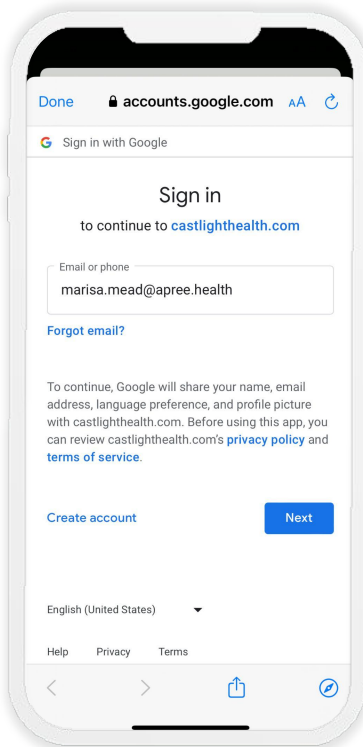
Done accounts.google.com AA

G Sign in with Google

Sign in

to continue to castlighthealth.com

Email or phone

marisa.mead@apree.health

Forgot email?

To continue, Google will share your name, email address, language preference, and profile picture with castlighthealth.com. Before using this app, you can review castlighthealth.com's privacy policy and terms of service.

Create account

Next

English (United States)

Help Privacy Terms